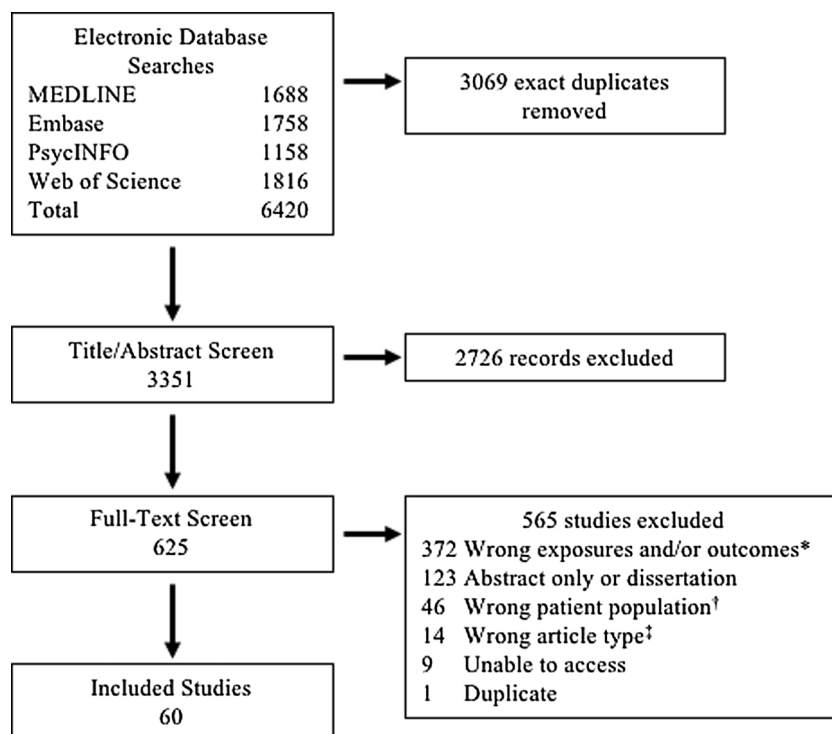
Electronic Database Searches

| | |
|---|---|
| MEDLINE | 1688 |
| Embase | 1758 |
| PsycINFO | 1158 |
| Web of Science | 1816 |
| Total | 6420 |

3069 exact duplicates removed

Title/Abstract Screen
3351

2726 records excluded

Full-Text Screen
625

565 studies excluded
372 Wrong exposures and/or outcomes*
123 Abstract only or dissertation
46 Wrong patient population†
14 Wrong article type‡
9 Unable to access
1 Duplicate

Included Studies
60